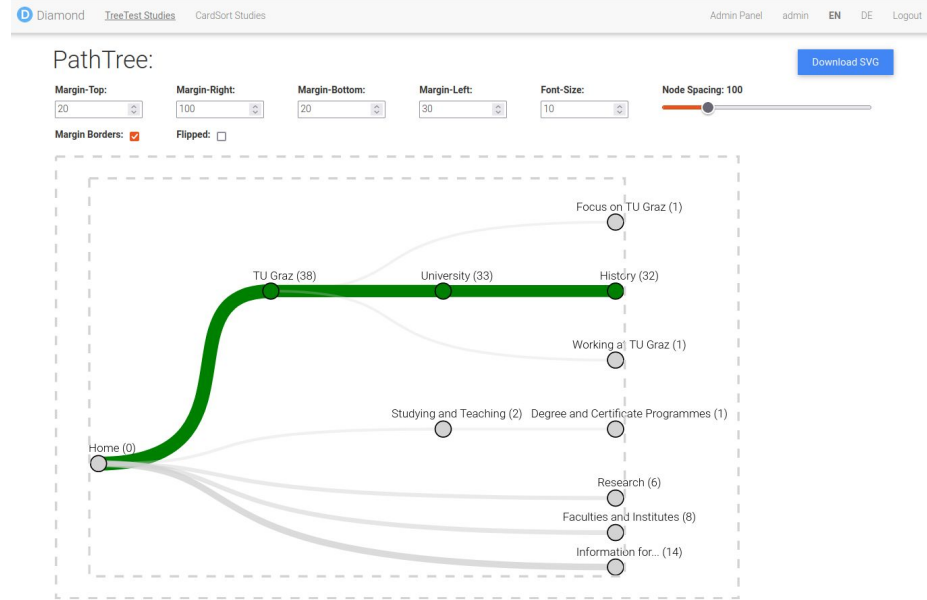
D Diamond TreeTest Studies CardSort Studies Admin Panel admin EN DE Logout

PathTree:

Download SVG

Margin-Top: 20
Margin-Right: 100
Margin-Bottom: 20
Margin-Left: 30
Font-Size: 10
Node Spacing: 100

Margin Borders:
Flipped:

Focus on TU Graz (1)
TU Graz (38)
University (33)
History (32)
Working at TU Graz (1)
Studying and Teaching (2)
Degree and Certificate Programmes (1)
Home (0)
Research (6)
Faculties and Institutes (8)
Information for... (14)